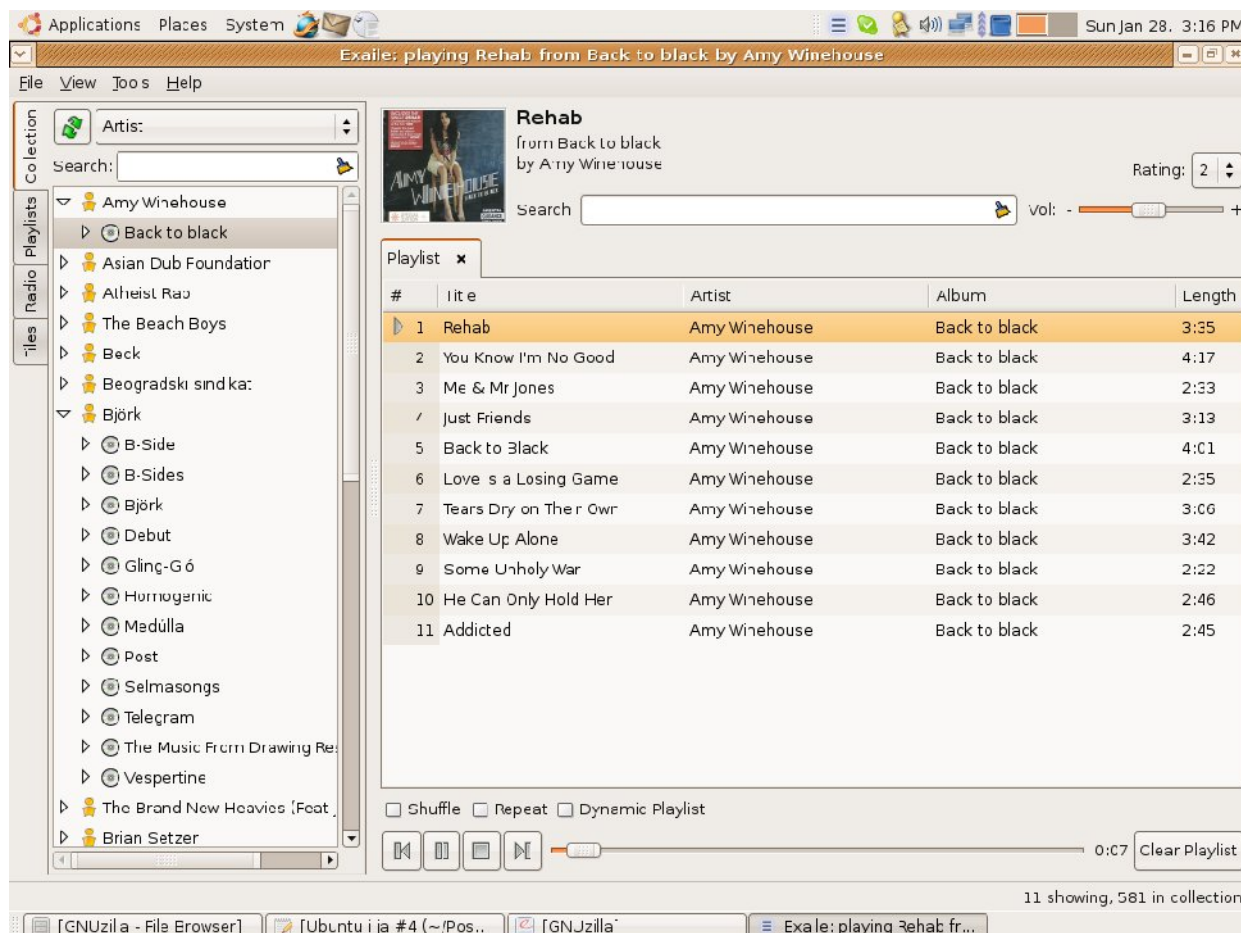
Applications Places System

Sun Jan 28. 3:16 PM

Exaile: playing Rehab from Back to black by Amy Winehouse

File View Tools Help

Collection Playlists Radio Files

Artist

Search:

Amy Winehouse
Back to black
Asian Dub Foundation
Atheist Rap
The Beach Boys
Beck
Beogradski sindikat
Björk
B-Side
B-Sides
Björk
Debut
Glinç-Gó
Homogenic
Medúlla
Post
Selmasongs
Telegram
The Music From Drawing Re
Vespertine
The Brand New Heavies (Feat
Brian Setzer

AMY WINEHOUSE

Rehab
from Back to black
by Amy Winehouse

Rating: 2

Search

Vol: - +

Playlist ×

| # | Title | Artist | Album | Length |
|---|---|---|---|---|
| 1 | Rehab | Amy Winehouse | Back to black | 3:35 |
| 2 | You Know I'm No Good | Amy Winehouse | Back to black | 4:17 |
| 3 | Me & Mr Jones | Amy Winehouse | Back to black | 2:33 |
| 4 | Just Friends | Amy Winehouse | Back to black | 3:13 |
| 5 | Back to Black | Amy Winehouse | Back to black | 4:01 |
| 6 | Love Is a Losing Game | Amy Winehouse | Back to black | 2:35 |
| 7 | Tears Dry on Their Own | Amy Winehouse | Back to black | 3:06 |
| 8 | Wake Up Alone | Amy Winehouse | Back to black | 3:42 |
| 9 | Some Unholy War | Amy Winehouse | Back to black | 2:22 |
| 10 | He Can Only Hold Her | Amy Winehouse | Back to black | 2:46 |
| 11 | Addicted | Amy Winehouse | Back to black | 2:45 |

Shuffle Repeat Dynamic Playlist

0:07 Clear Playlist

11 showing, 581 in collection

[GNUzilla - File Browser] [Ubuntu i ja #4 (~/Pos... [GNUzilla] Exaile: playing Rehab fr...